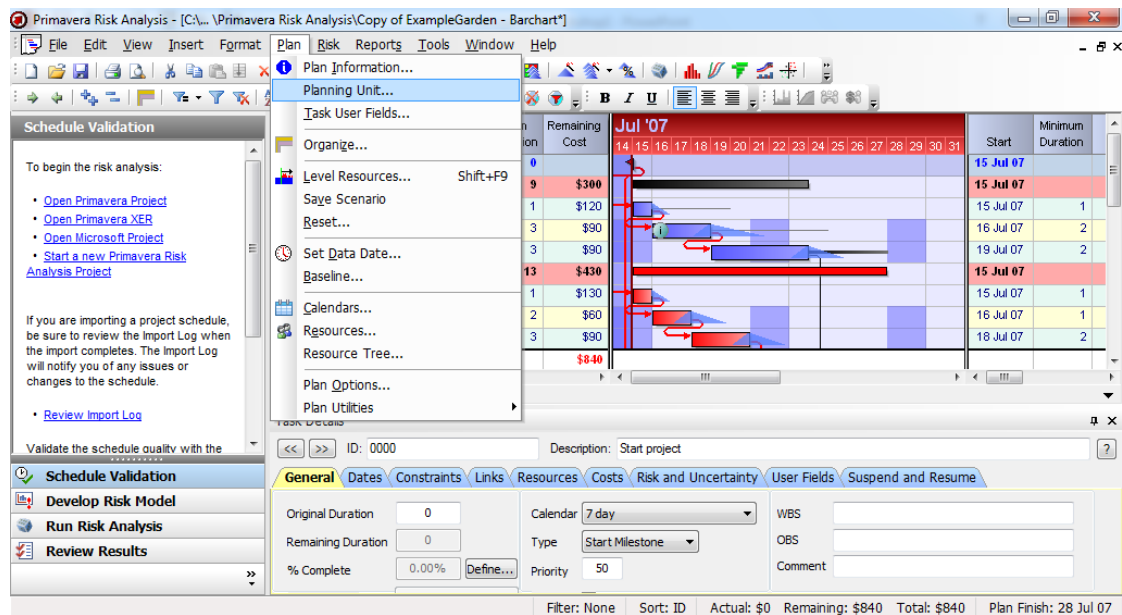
Primavera Risk Analysis - [C:\... \Primavera Risk Analysis\Copy of ExampleGarden - Barchart*]

File Edit View Insert Format Plan Risk Reports Tools Window Help

Plan Information...
Planning Unit...
Task User Fields...
Organize...
Level Resources... Shift+F9
Save Scenario
Reset...
Set Data Date...
Baseline...
Calendars...
Resources...
Resource Tree...
Plan Options...
Plan Utilities

Schedule Validation

To begin the risk analysis:

• Open Primavera Project
• Open Primavera XER
• Open Microsoft Project
• Start a new Primavera Risk Analysis Project

If you are importing a project schedule, be sure to review the Import Log when the import completes. The Import Log will notify you of any issues or changes to the schedule.

• Review Import Log

Validate the schedule quality with the

Schedule Validation
Develop Risk Model
Run Risk Analysis
Review Results

| Remaining Cost |
|---|
| |
| $300 |
| $120 |
| $90 |
| $90 |
| $430 |
| $130 |
| $60 |
| $90 |
| $840 |

Jul '07
14 15 16 17 18 19 20 21 22 23 24 25 26 27 28 29 30 31

| Start | Minimum Duration |
|---|---|
| 15 Jul 07 | |
| 15 Jul 07 | |
| 15 Jul 07 | 1 |
| 16 Jul 07 | 2 |
| 19 Jul 07 | 2 |
| 15 Jul 07 | |
| 15 Jul 07 | 1 |
| 16 Jul 07 | 1 |
| 18 Jul 07 | 2 |

Task Details

ID: 0000 Description: Start project

General Dates Constraints Links Resources Costs Risk and Uncertainty User Fields Suspend and Resume

Original Duration 0
Remaining Duration 0
% Complete 0.00% Define...
Calendar 7 day
Type Start Milestone
Priority 50
WBS
OBS
Comment

Filter: None Sort: ID Actual: $0 Remaining: $840 Total: $840 Plan Finish: 28 Jul 07